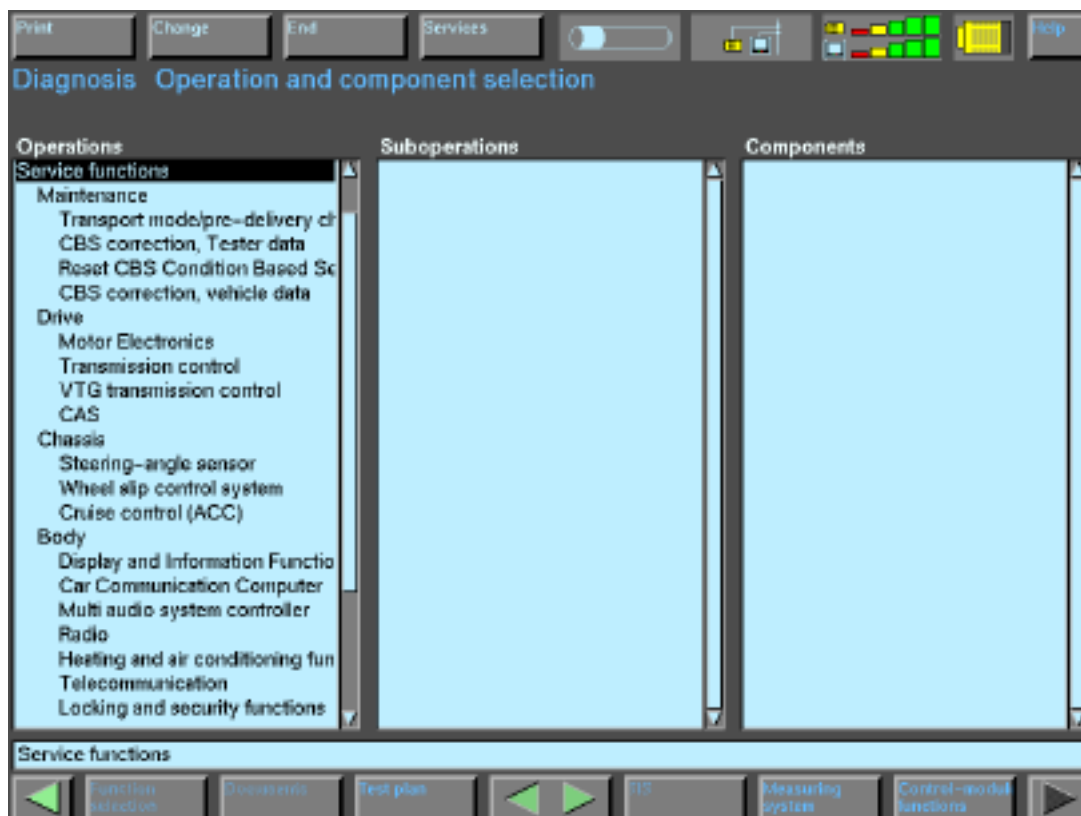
Print Change End Services Help

Diagnosis Operation and component selection

Operations

Service functions
Maintenance
Transport mode/pre-delivery ch
CBS correction, Tester data
Reset CBS Condition Based Se
CBS correction, vehicle data
Drive
Motor Electronics
Transmission control
VTG transmission control
CAS
Chassis
Steering-angle sensor
Wheel slip control system
Cruise control (ACC)
Body
Display and Information Functio
Car Communication Computer
Multi audio system controller
Radio
Heating and air conditioning fun
Telecommunication
Locking and security functions

Suboperations

Components

Service functions

Function selection Documents Test plan FIS Measuring system Control-module functions